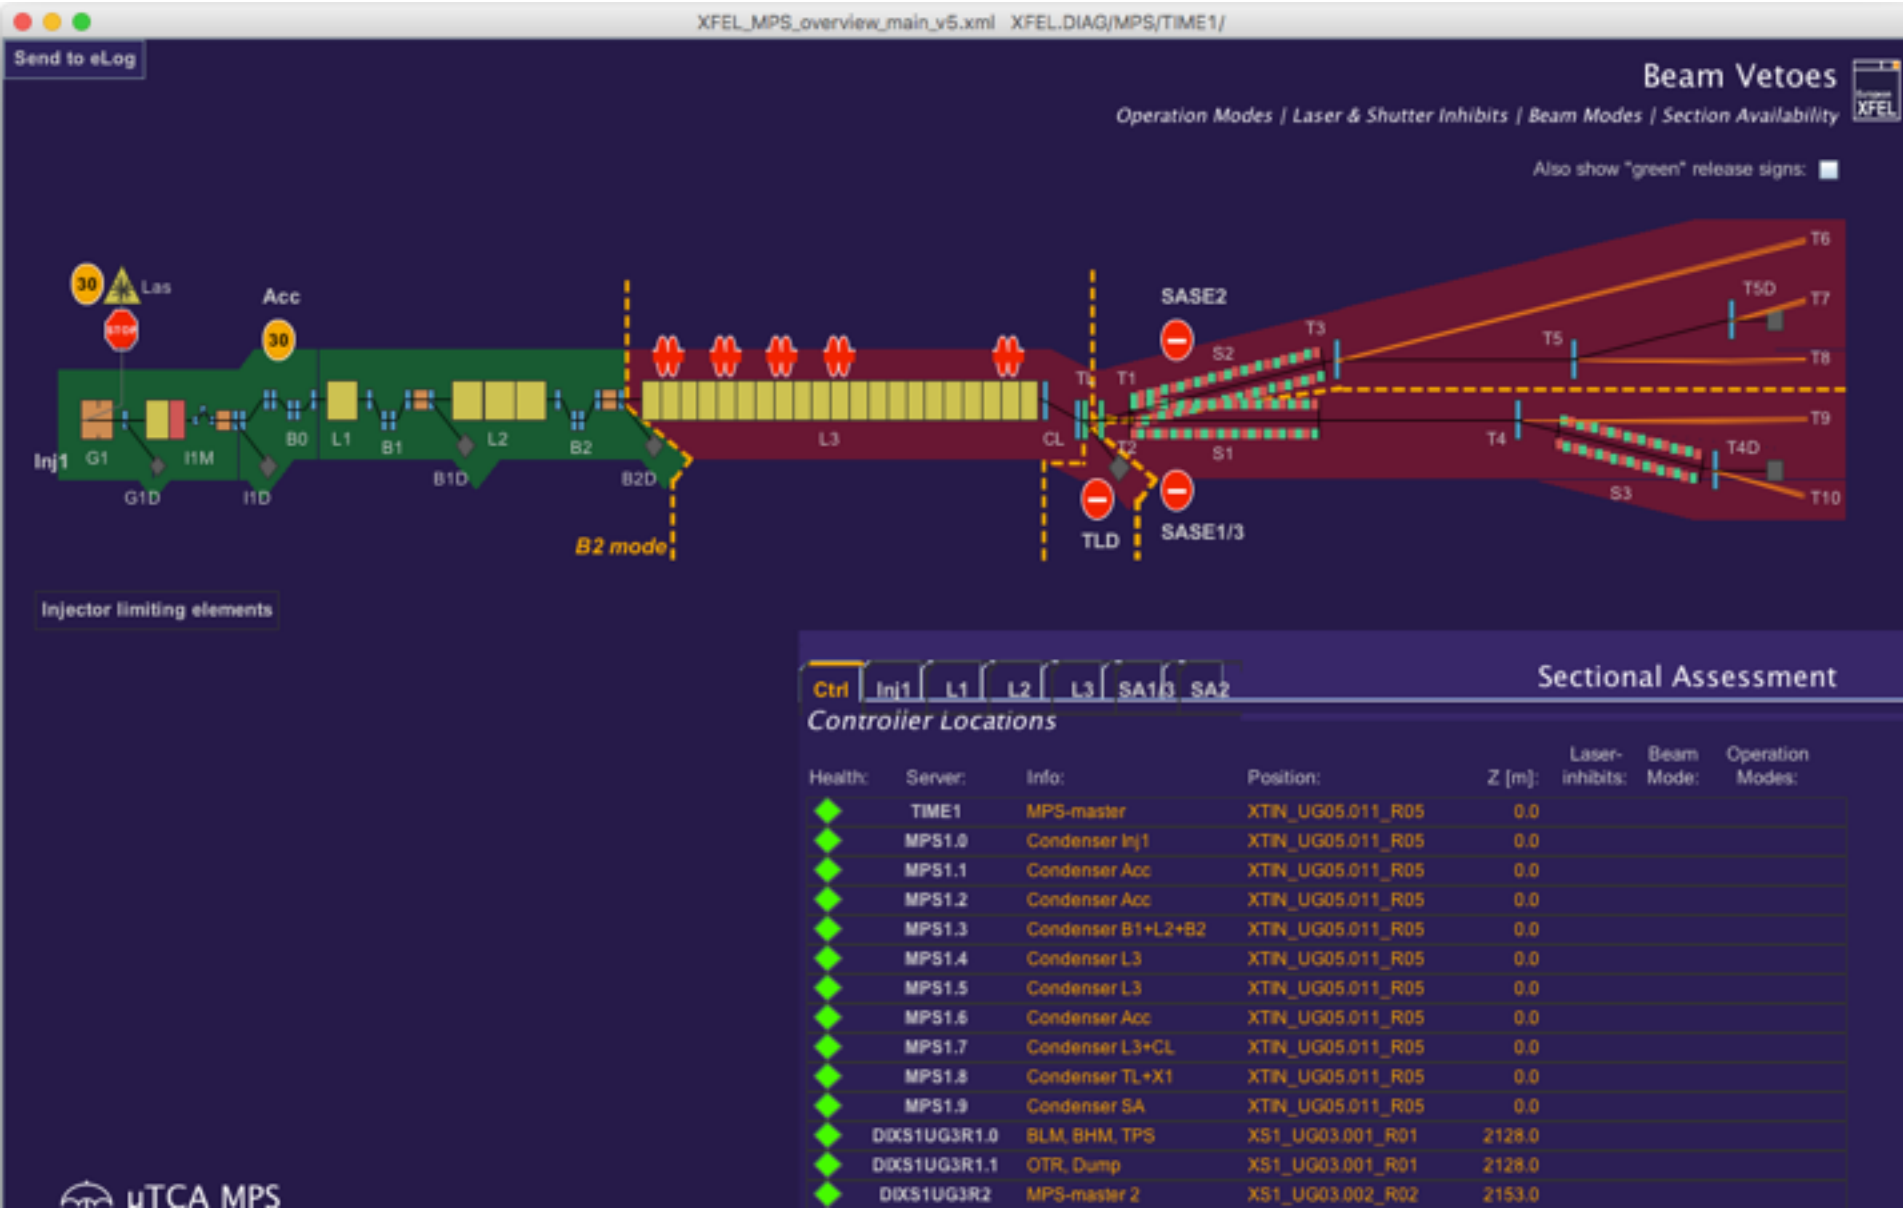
XFEL_MPS_overview_main_v5.xml XFEL.DIAG/MPS/TIME1/

Send to eLog

Beam Vetoes

Operation Modes | Laser & Shutter Inhibits | Beam Modes | Section Availability

XFEL

Also show "green" release signs:

30 Las

STOP

Acc

30

Inj1 G1 I1M G1D I1D B0 L1 B1 B1D L2 B2 B2D L3 CL TL T1 T2 SASE2 S2 T3 S1 TLD SASE1/3 T5 T4 T5D T4D S3 T6 T7 T8 T9 T10

B2 mode

Injector limiting elements

Ctrl Inj1 L1 L2 L3 SA1/3 SA2

Sectional Assessment

Controller Locations

| Health: | Server: | Info: | Position: | Z [m]: | Laser-inhibits: | Beam Mode: | Operation Modes: |
|---|---|---|---|---|---|---|---|
| | TIME1 | MPS-master | XTIN_UG05.011_R05 | 0.0 | | | |
| | MPS1.0 | Condenser Inj1 | XTIN_UG05.011_R05 | 0.0 | | | |
| | MPS1.1 | Condenser Acc | XTIN_UG05.011_R05 | 0.0 | | | |
| | MPS1.2 | Condenser Acc | XTIN_UG05.011_R05 | 0.0 | | | |
| | MPS1.3 | Condenser B1+L2+B2 | XTIN_UG05.011_R05 | 0.0 | | | |
| | MPS1.4 | Condenser L3 | XTIN_UG05.011_R05 | 0.0 | | | |
| | MPS1.5 | Condenser L3 | XTIN_UG05.011_R05 | 0.0 | | | |
| | MPS1.6 | Condenser Acc | XTIN_UG05.011_R05 | 0.0 | | | |
| | MPS1.7 | Condenser L3+CL | XTIN_UG05.011_R05 | 0.0 | | | |
| | MPS1.8 | Condenser TL+X1 | XTIN_UG05.011_R05 | 0.0 | | | |
| | MPS1.9 | Condenser SA | XTIN_UG05.011_R05 | 0.0 | | | |
| | DIXS1UG3R1.0 | BLM, BHM, TPS | XS1_UG03.001_R01 | 2128.0 | | | |
| | DIXS1UG3R1.1 | OTR, Dump | XS1_UG03.001_R01 | 2128.0 | | | |
| | DIXS1UG3R2 | MPS-master 2 | XS1_UG03.002_R02 | 2153.0 | | | |

μTCA MPS